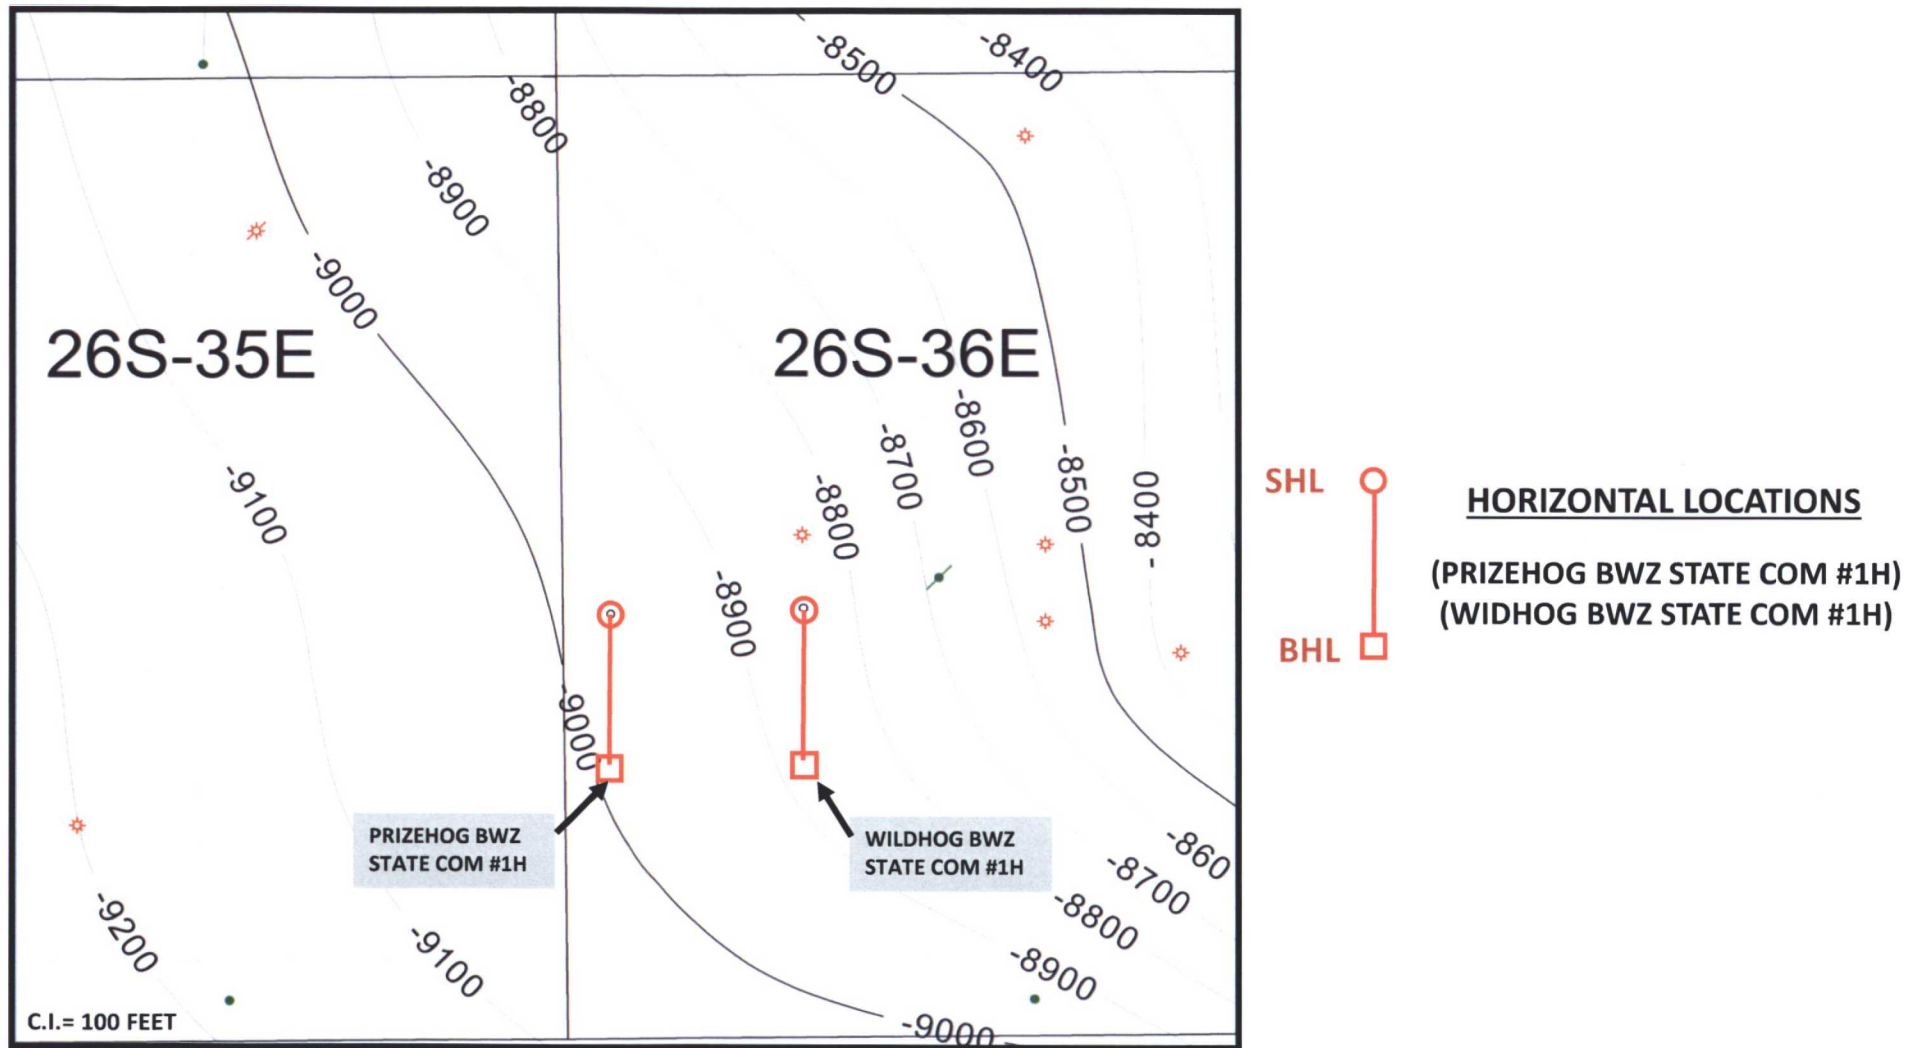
-8500

-8400

-8800

-8900

-9000

26S-35E

26S-36E

-8600

-8700

-8500

-8400

-8800

-9100

-8900

-9000

PRIZEHOG BWZ STATE COM #1H

WILDHOG BWZ STATE COM #1H

-860

-8700

-8800

-8900

-9200

-9100

-9000

C.I.= 100 FEET

SHL

BHL

HORIZONTAL LOCATIONS

(PRIZEHOG BWZ STATE COM #1H)
(WIDHOG BWZ STATE COM #1H)